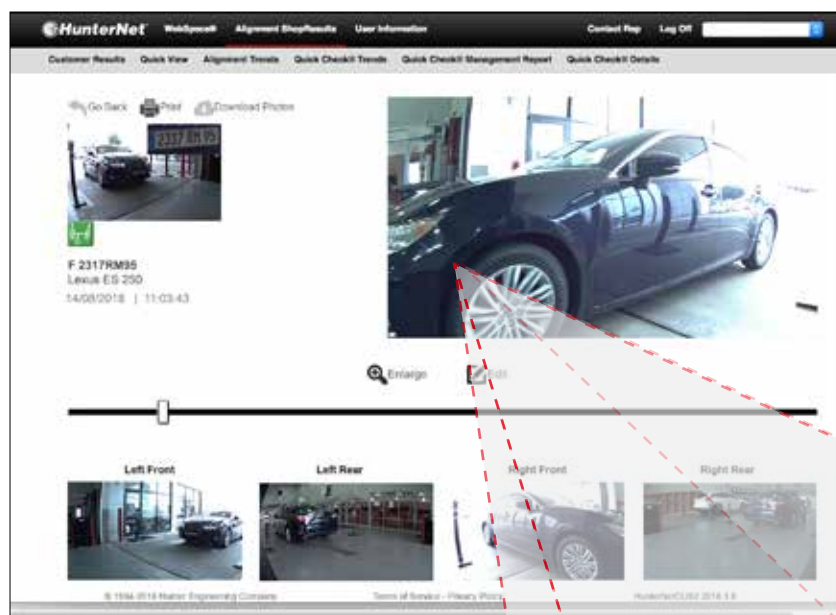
HunterNet WebSpace® Alignment Shop Results User Information Contact Rep Log Off

Customer Results Quick View Alignment Trends Quick Check® Trends Quick Check® Management Report Quick Check® Details

Go Back Print Download Photos

2317 RM95

F 2317RM95
Lexus ES 250
14/08/2018 | 11:03:43

Enlarge Edit

Left Front Left Rear Right Front Right Rear

© 1994-2018 Hunter Engineering Company Terms of Service - Privacy Policy HunterNet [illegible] 2018 1.0